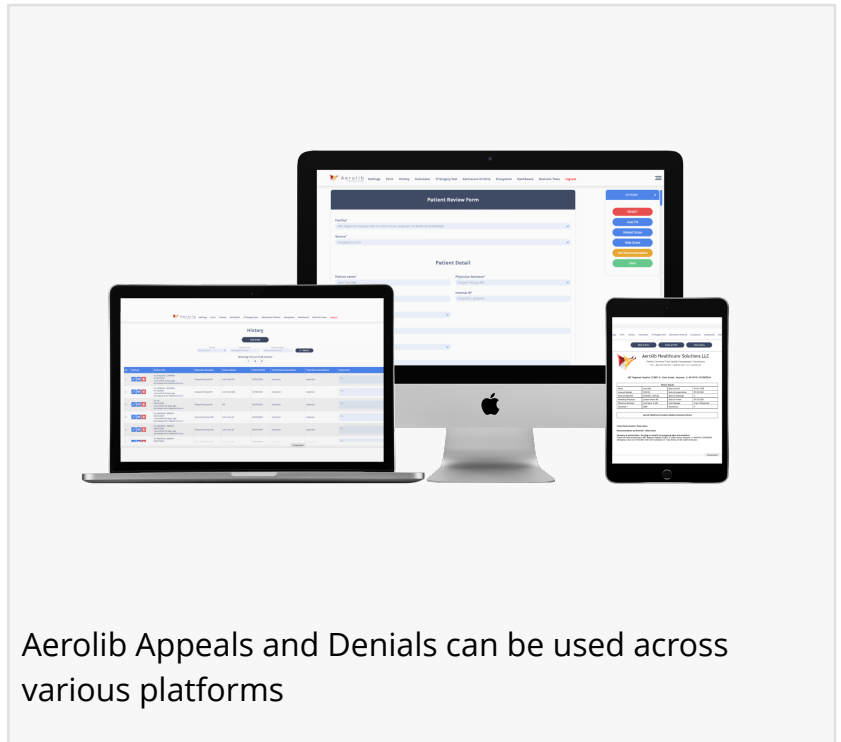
Aerolib Settings Facts History Calculators CP Surgery Tool Admission Criteria Dumpsters Dashboard Retention Team Log out

Patient Review Form

Patient Detail

History

Aerolib Healthcare Solutions LLC

Aerolib Appeals and Denials can be used across various platforms